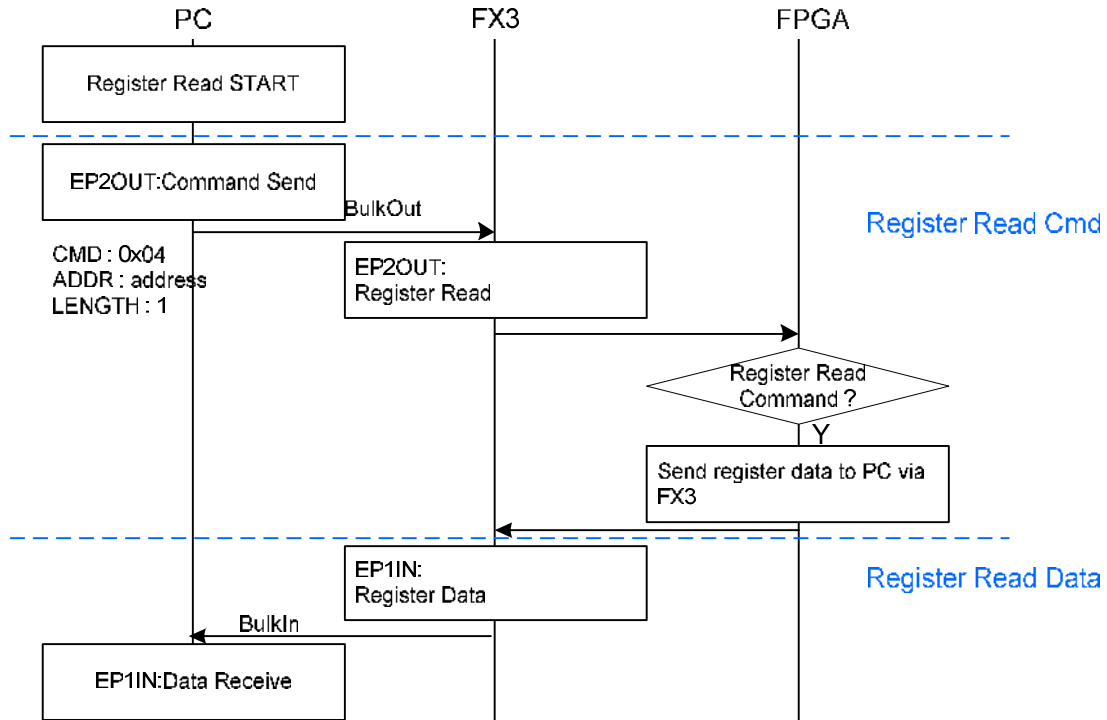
PC

FX3

FPGA

Register Read START

EP2OUT:Command Send

BulkOut

Register Read Cmd

CMD : 0x04
ADDR : address
LENGTH : 1

EP2OUT:
Register Read

Register Read Command ?

Y

Send register data to PC via FX3

EP1IN:
Register Data

Register Read Data

BulkIn

EP1IN:Data Receive